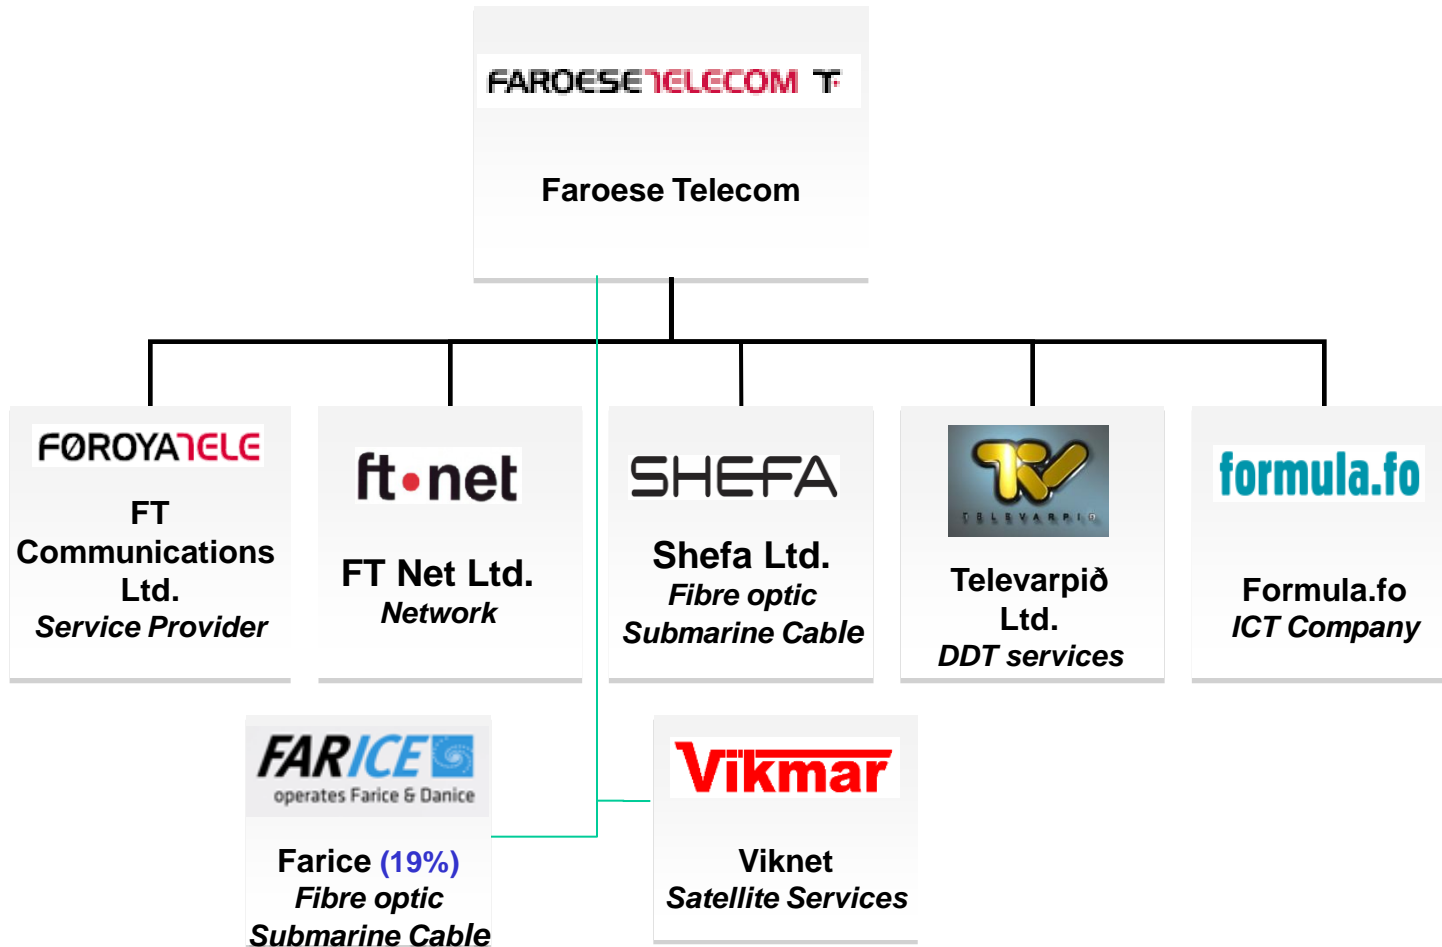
FAROESE TELECOM T

Faroese Telecom

FØROYA TELE

FT Communications Ltd.
Service Provider

ft•net

FT Net Ltd.
Network

SHEFA

Shefa Ltd.
Fibre optic
Submarine Cable

TELEVARPIÐ

Televarpið Ltd.
DDT services

formula.fo

Formula.fo
ICT Company

FARICE
operates Farice & Danice

Farice (19%)
Fibre optic
Submarine Cable

Vikmar

Viknet
Satellite Services